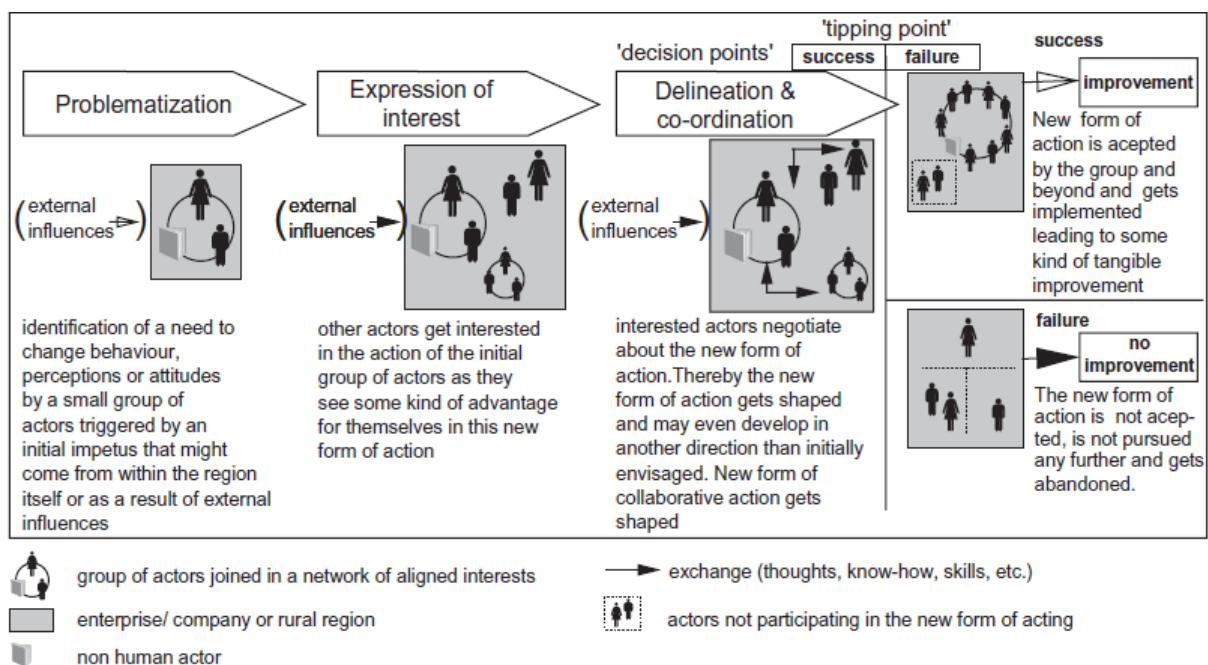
'tipping point'

'decision points'

| success | failure |
|---|---|

Problematization

Expression of interest

Delineation & co-ordination

(external influences)

(external influences)

(external influences)

identification of a need to change behaviour, perceptions or attitudes by a small group of actors triggered by an initial impetus that might come from within the region itself or as a result of external influences

other actors get interested in the action of the initial group of actors as they see some kind of advantage for themselves in this new form of action

interested actors negotiate about the new form of action.Thereby the new form of action gets shaped and may even develop in another direction than initially envisaged. New form of collaborative action gets shaped

success

improvement

New form of action is acepted by the group and beyond and gets implemented leading to some kind of tangible improvement

failure

no improvement

The new form of action is not acepted, is not pursued any further and gets abandoned.

group of actors joined in a network of aligned interests

enterprise/ company or rural region

non human actor

exchange (thoughts, know-how, skills, etc.)

actors not participating in the new form of acting